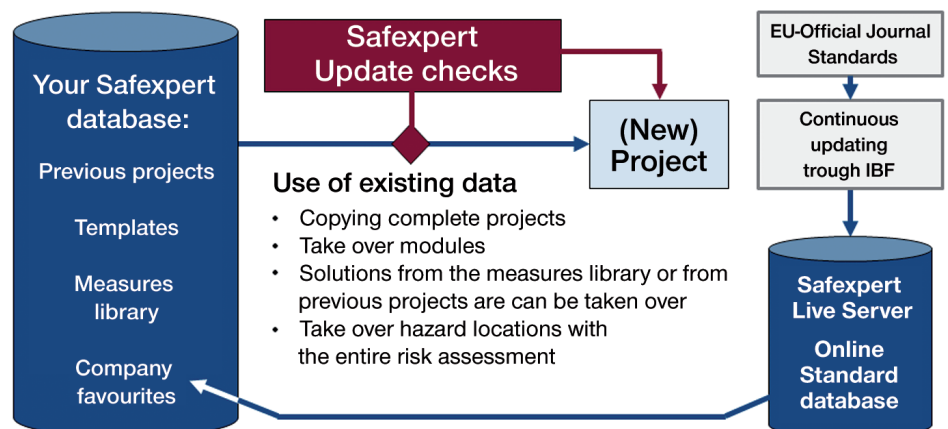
Your Safexpert database:

Previous projects

Templates

Measures library

Company favourites

Safexpert Update checks

(New) Project

Use of existing data

- Copying complete projects
- Take over modules
- Solutions from the measures library or from previous projects are can be taken over
- Take over hazard locations with the entire risk assessment

EU-Official Journal Standards

Continuous updating trough IBF

Safexpert Live Server

Online Standard database